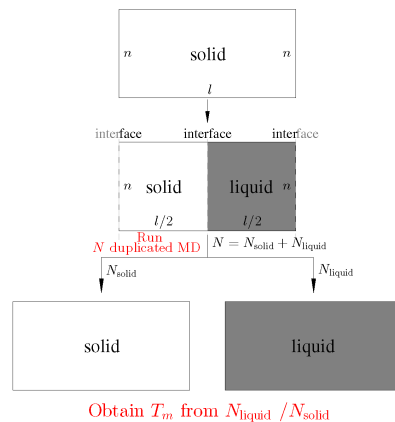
$n$ solid $n$

$l$

interface interface interface

$n$ solid liquid $n$

$l/2$ $l/2$

Run
$N$ duplicated MD

$N = N_{\text{solid}} + N_{\text{liquid}}$

$N_{\text{solid}}$

$N_{\text{liquid}}$

solid

liquid

Obtain $T_m$ from $N_{\text{liquid}} / N_{\text{solid}}$